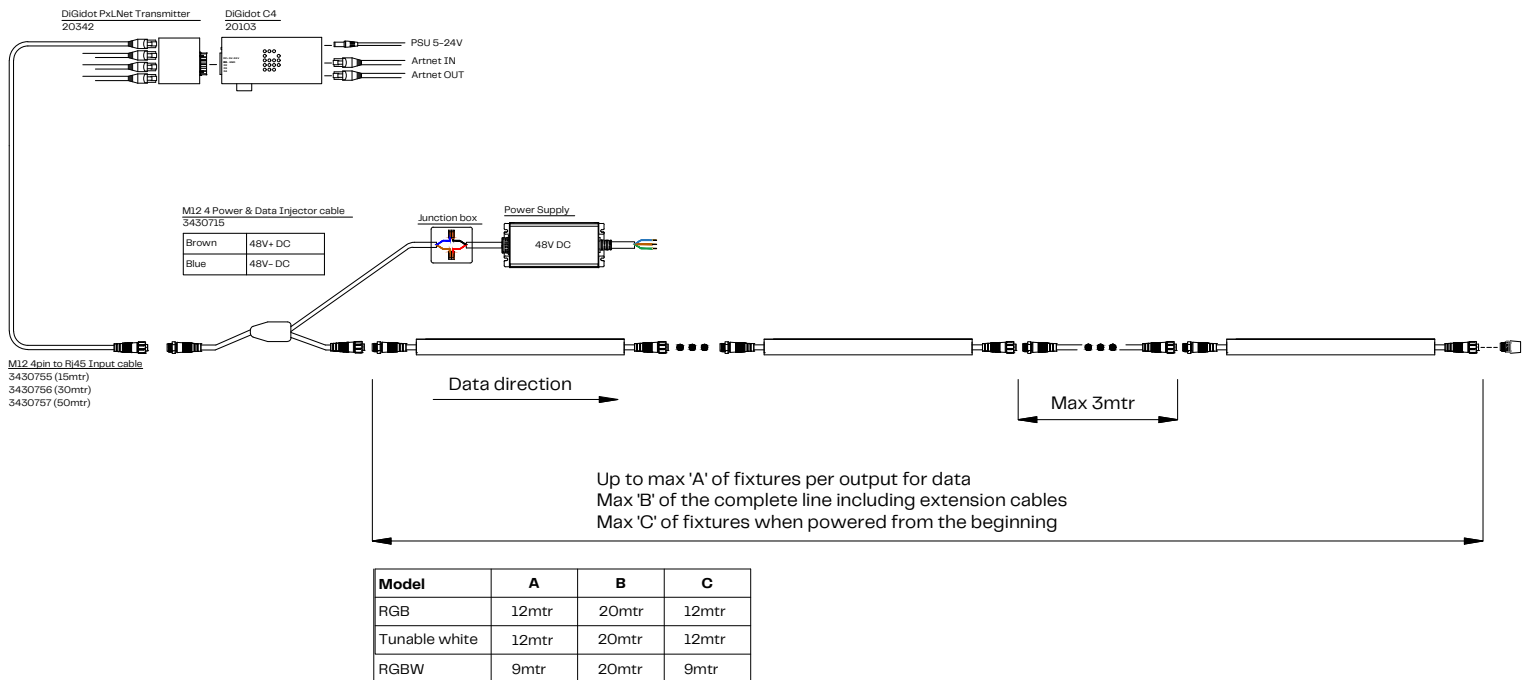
DiGidot PxLNet Transmitter
20342

DiGidot C4
20103

PSU 5-24V
Artnet IN
Artnet OUT

M12 4 Power & Data Injector cable
3430715

| Brown | 48V+ DC |
|---|---|
| Blue | 48V- DC |

Junction box

Power Supply

48V DC

M12 4pin to Rj45 Input cable
3430755 (15mtr)
3430756 (30mtr)
3430757 (50mtr)

Data direction

Max 3mtr

Up to max 'A' of fixtures per output for data
Max 'B' of the complete line including extension cables
Max 'C' of fixtures when powered from the beginning

| Model | A | B | C |
|---|---|---|---|
| RGB | 12mtr | 20mtr | 12mtr |
| Tunable white | 12mtr | 20mtr | 12mtr |
| RGBW | 9mtr | 20mtr | 9mtr |